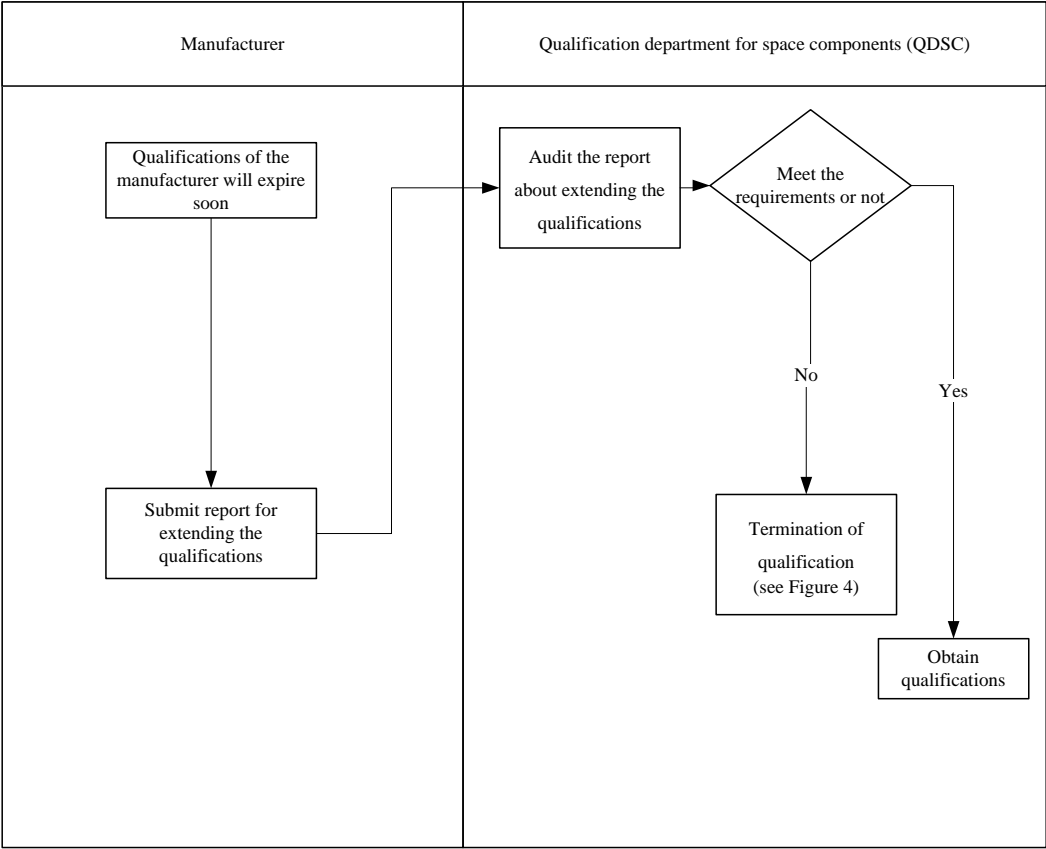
Manufacturer

Qualification department for space components (QDSC)

Qualifications of the manufacturer will expire soon

Submit report for extending the qualifications

Audit the report about extending the qualifications

Meet the requirements or not

No

Yes

Termination of qualification (see Figure 4)

Obtain qualifications